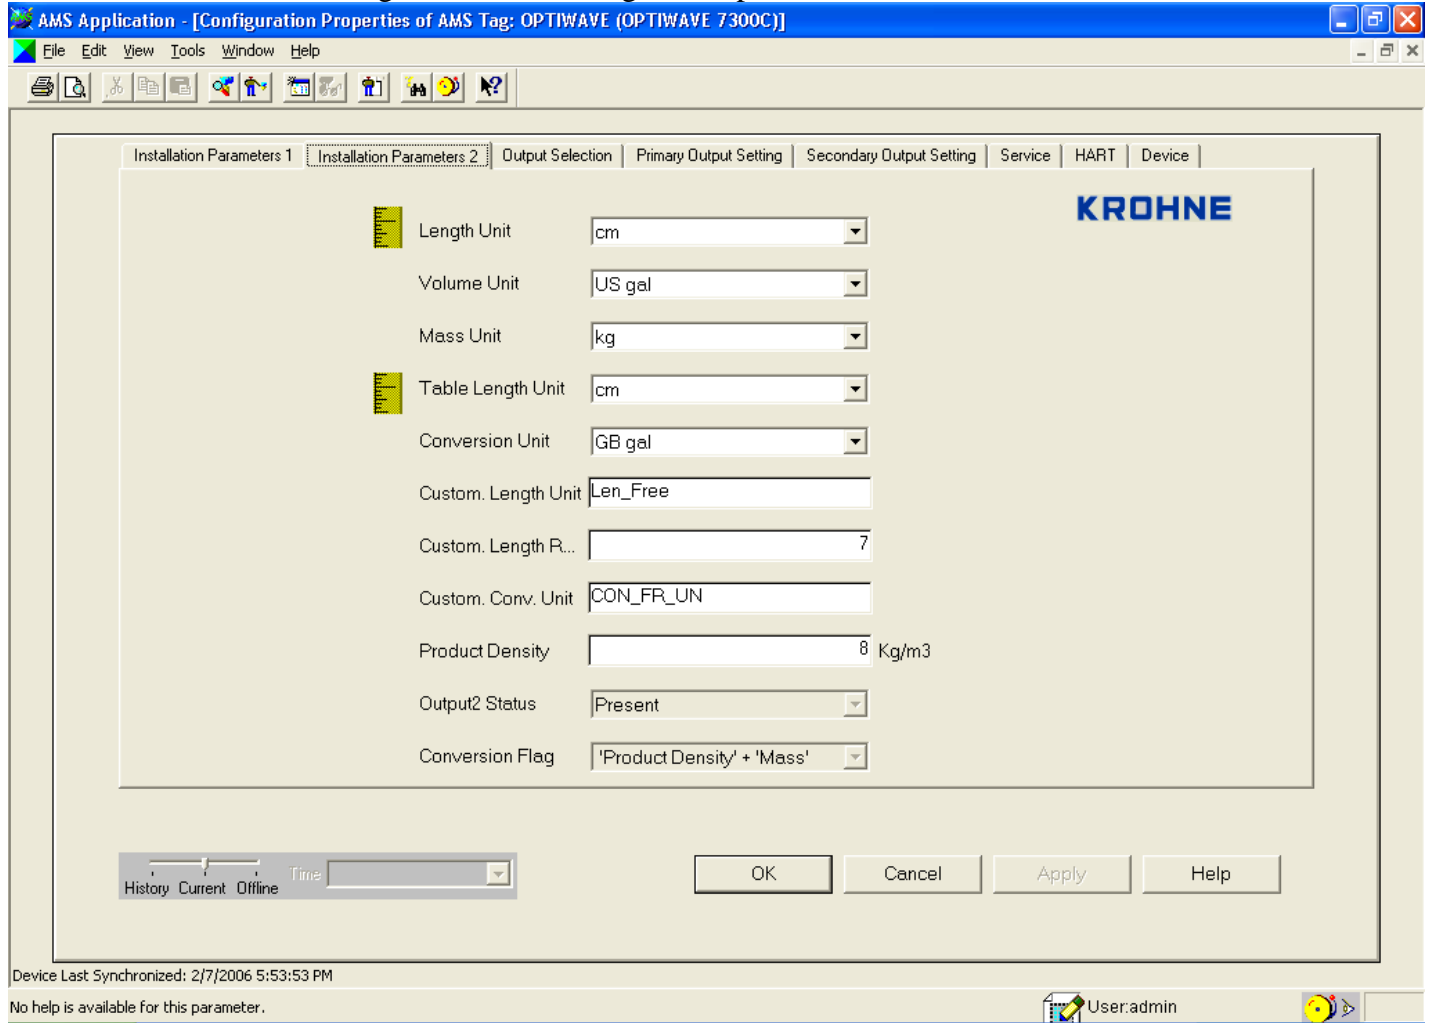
AMS Application - [Configuration Properties of AMS Tag: OPTIWAVE (OPTIWAVE 7300C)]

File Edit View Tools Window Help

Installation Parameters 1 | Installation Parameters 2 | Output Selection | Primary Output Setting | Secondary Output Setting | Service | HART | Device

KROHNE

Length Unit cm

Volume Unit US gal

Mass Unit kg

Table Length Unit cm

Conversion Unit GB gal

Custom. Length Unit Len_Free

Custom. Length R... 7

Custom. Conv. Unit CON_FR_UN

Product Density 8 Kg/m3

Output2 Status Present

Conversion Flag 'Product Density' + 'Mass'

History Current Offline Time

OK Cancel Apply Help

Device Last Synchronized: 2/7/2006 5:53:53 PM

No help is available for this parameter.

User:admin